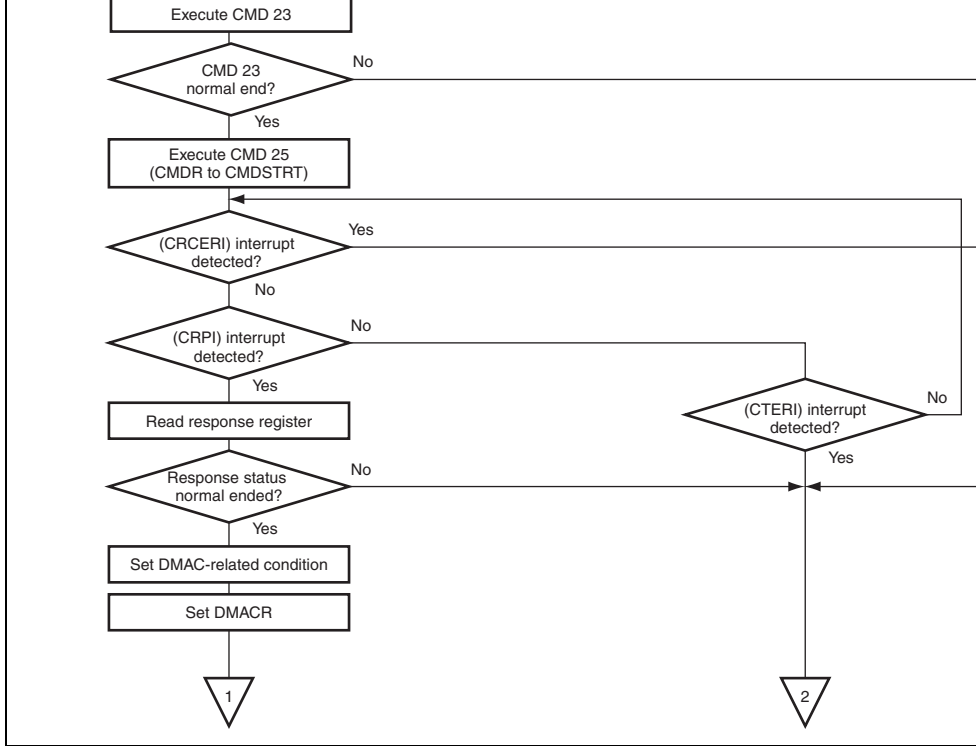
Execute CMD 23

CMD 23 normal end?

No

Yes

Execute CMD 25 (CMDR to CMDSTRT)

(CRCERI) interrupt detected?

Yes

No

(CRPI) interrupt detected?

No

Yes

Read response register

(CTERI) interrupt detected?

No

Yes

Response status normal ended?

No

Yes

Set DMAC-related condition

Set DMACR

1

2